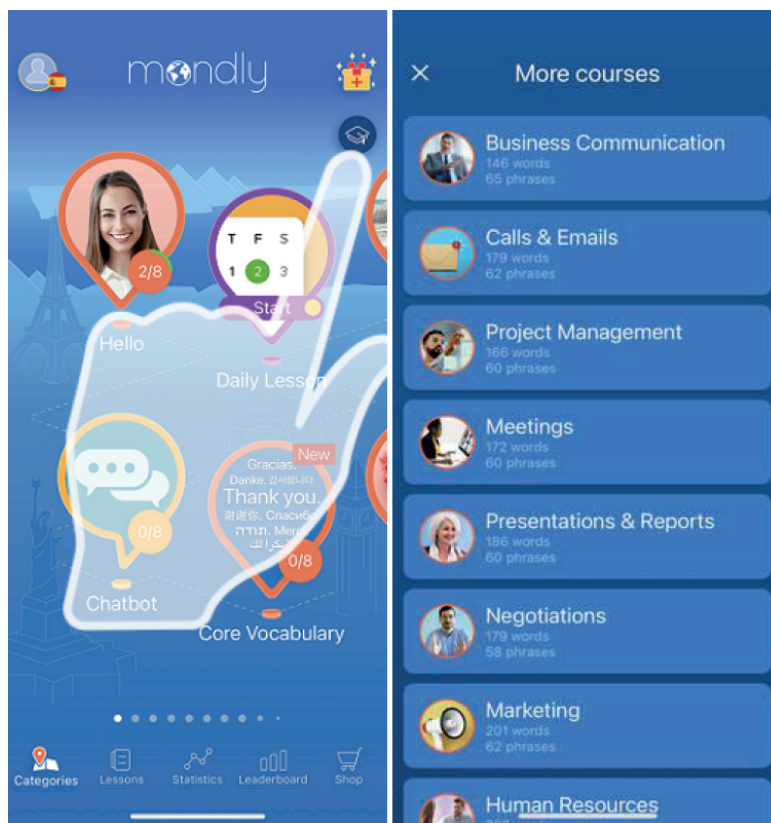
mondly

2/8

T F S
1 2 3

Start

Hello

Daily Lesson

Gracias.
Danke. 감사합니다.
Thank you.
谢谢你. Спасибо
תודה Merci
شكراً لك

New

0/8

0/8

Chatbot

Core Vocabulary

Categories
Lessons
Statistics
Leaderboard
Shop

More courses

Business Communication
146 words
65 phrases

Calls & Emails
179 words
62 phrases

Project Management
166 words
60 phrases

Meetings
172 words
60 phrases

Presentations & Reports
186 words
60 phrases

Negotiations
179 words
58 phrases

Marketing
201 words
62 phrases

Human Resources